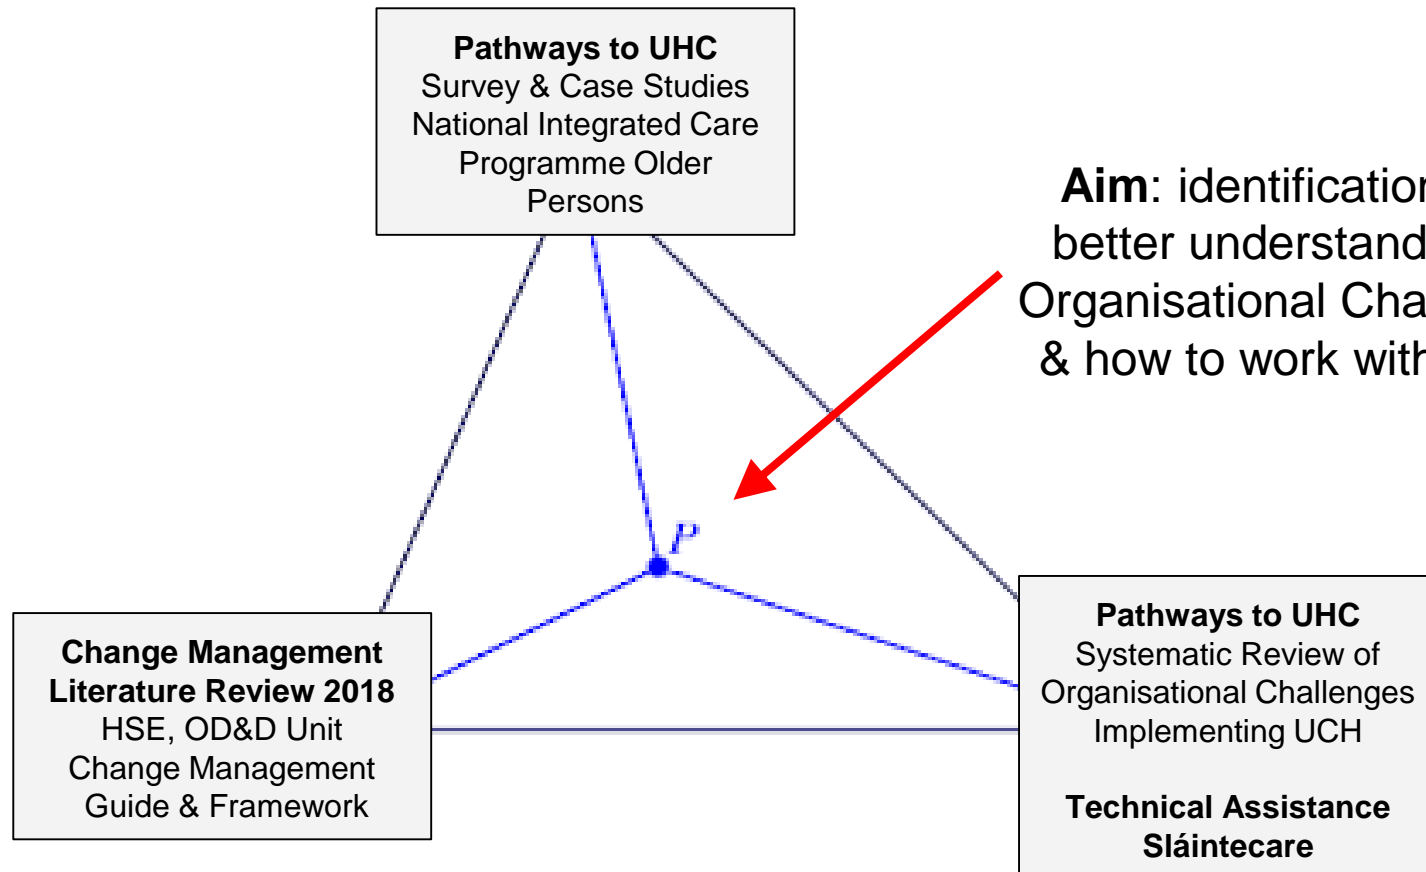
**Pathways to UHC**
Survey & Case Studies
National Integrated Care Programme Older Persons

**Aim**: identification better understand Organisational Cha & how to work with

*P*

**Change Management Literature Review 2018**
HSE, OD&D Unit
Change Management Guide & Framework

**Pathways to UHC**
Systematic Review of Organisational Challenges Implementing UCH

**Technical Assistance Sláintecare**